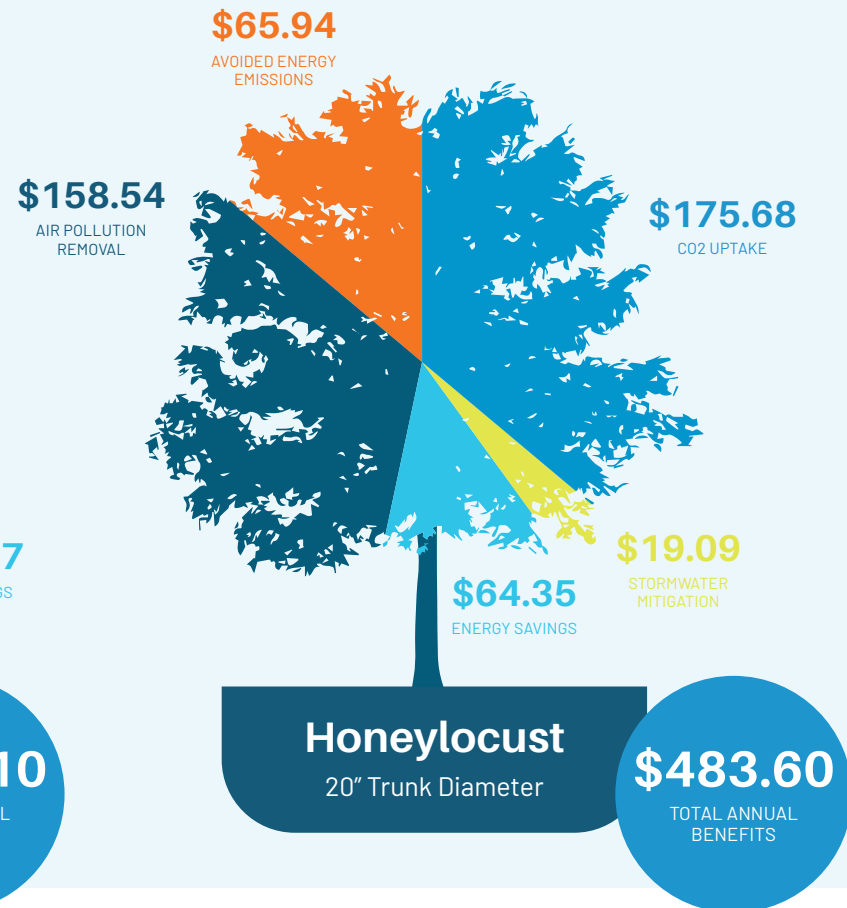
$65.94
AVOIDED ENERGY EMISSIONS

$158.54
AIR POLLUTION REMOVAL

$175.68
CO2 UPTAKE

7
SS

$19.09
STORMWATER MITIGATION

$64.35
ENERGY SAVINGS

10
L

Honeylocust
20" Trunk Diameter

$483.60
TOTAL ANNUAL BENEFITS